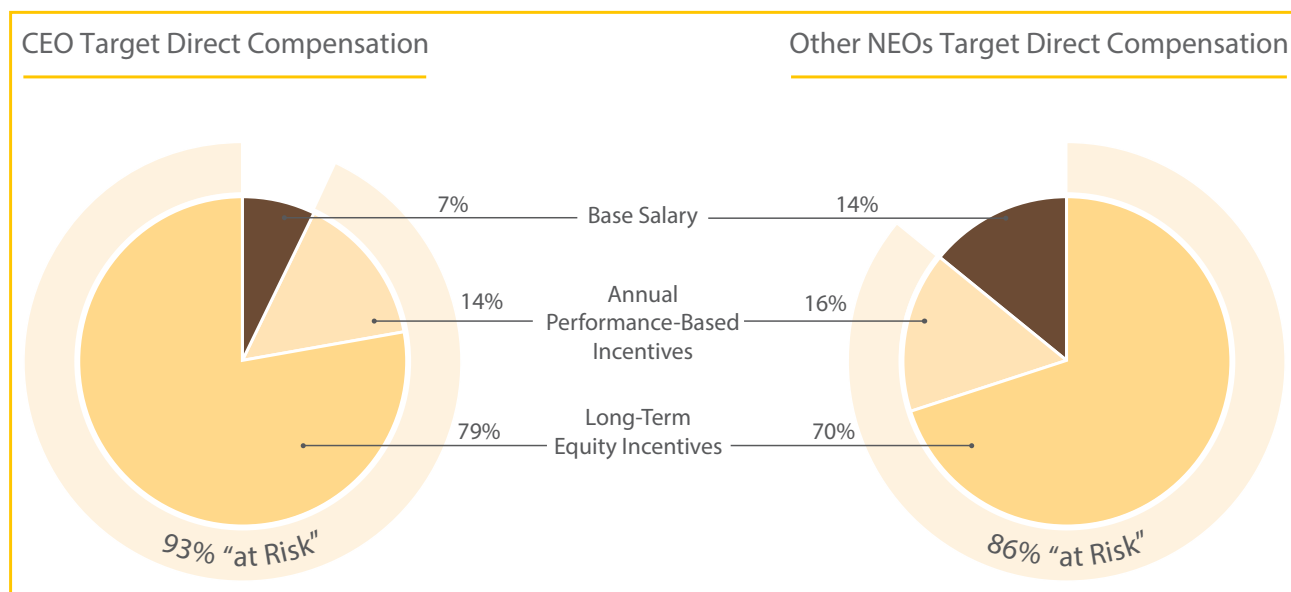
CEO Target Direct Compensation

Other NEOs Target Direct Compensation

7%

Base Salary

14%

14%

Annual Performance-Based Incentives

16%

79%

Long-Term Equity Incentives

70%

93% “at Risk”

86% “at Risk”